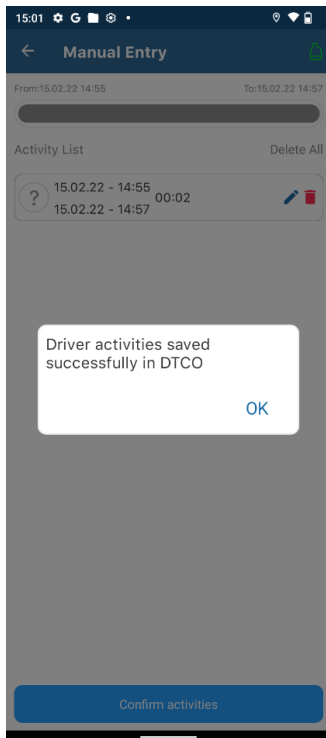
15:01 G

Manual Entry

From:15.02.22 14:55 To:15.02.22 14:57

Activity List Delete All

?

15.02.22 - 14:55
15.02.22 - 14:57

00:02

Driver activities saved successfully in DTCO

OK

Confirm activities